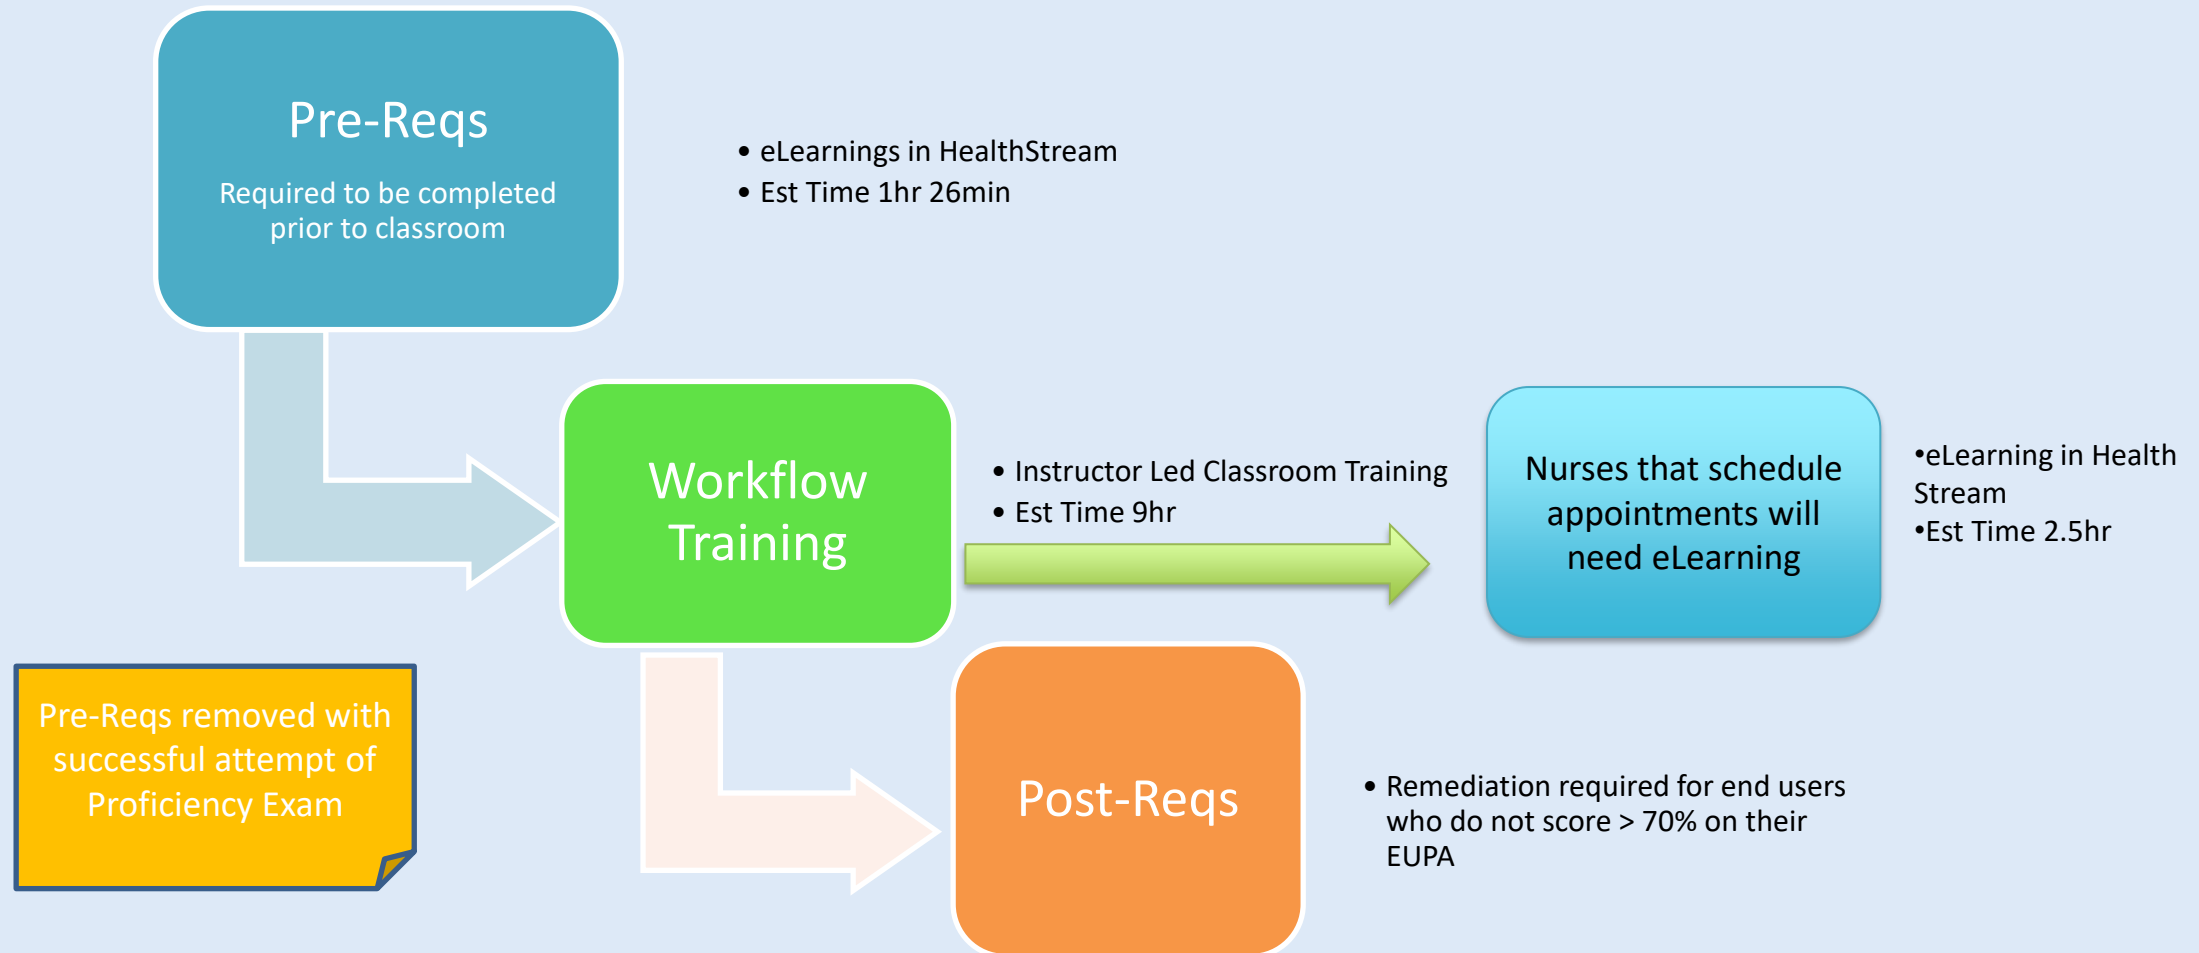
Pre-Reqs

Required to be completed prior to classroom

• eLearnings in HealthStream
• Est Time 1hr 26min

Workflow Training

• Instructor Led Classroom Training
• Est Time 9hr

Nurses that schedule appointments will need eLearning

•eLearning in Health Stream
•Est Time 2.5hr

Pre-Reqs removed with successful attempt of Proficiency Exam

Post-Reqs

• Remediation required for end users who do not score > 70% on their EUPA